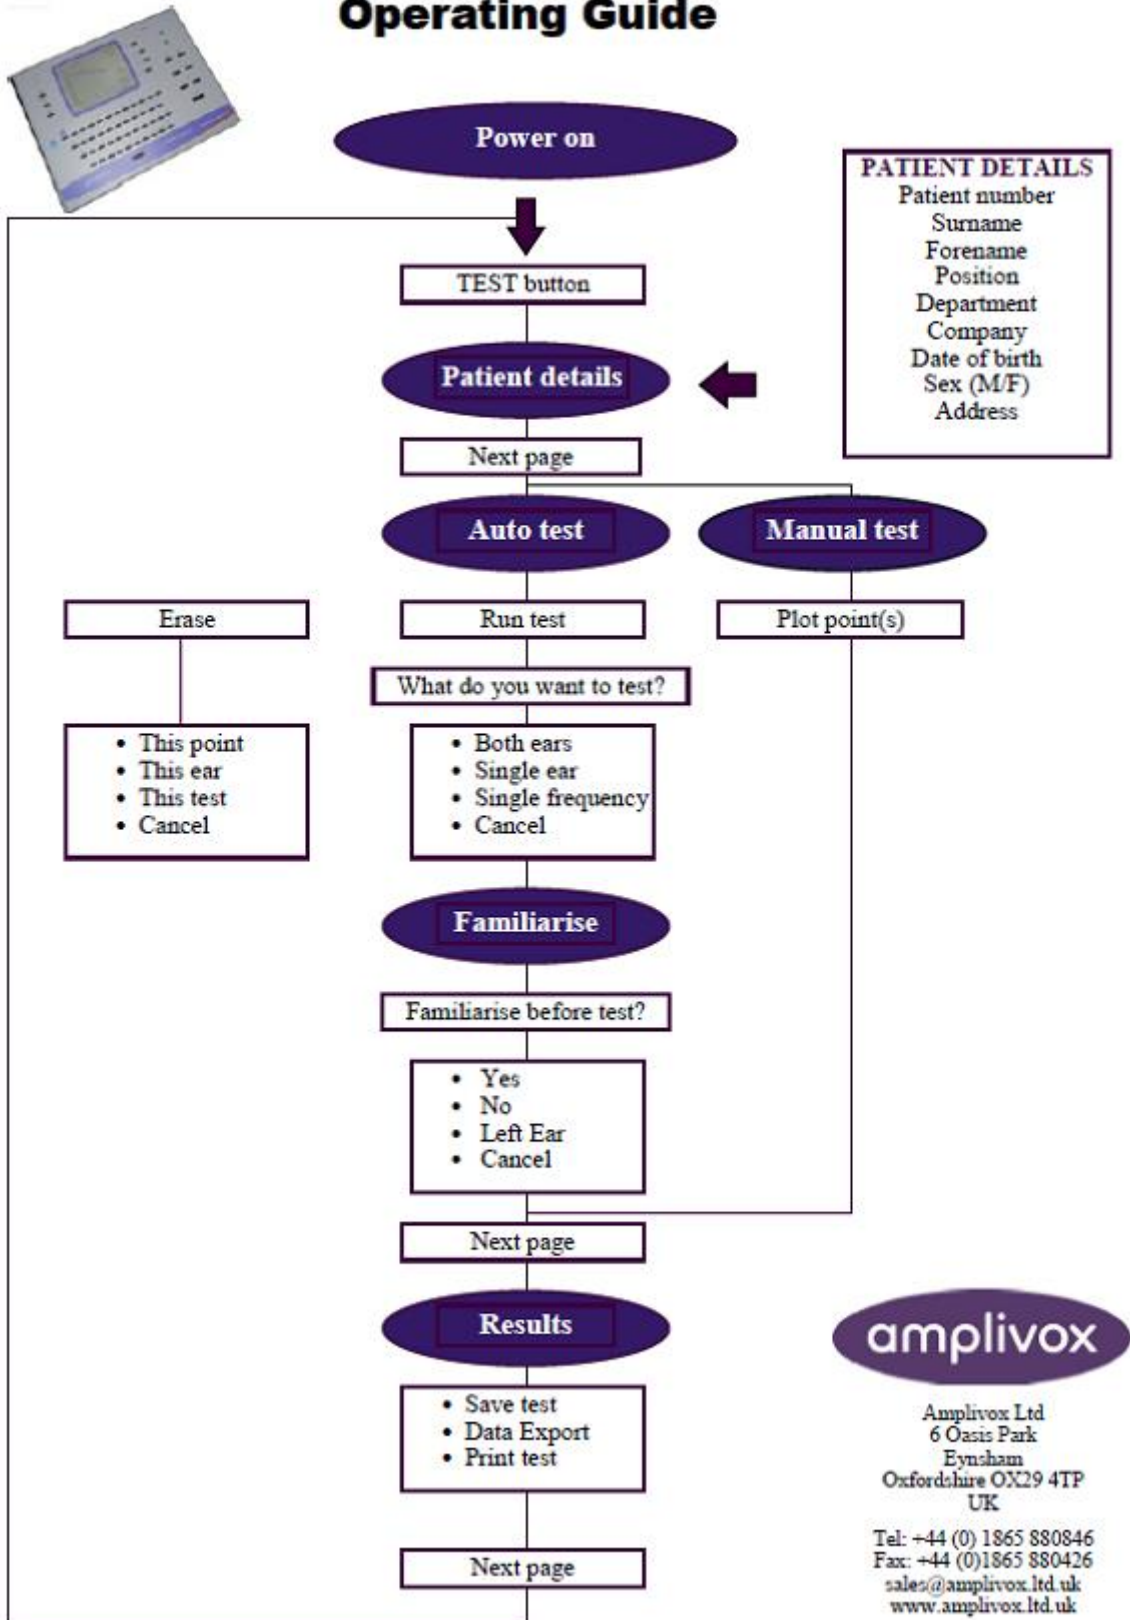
Operating Guide

Power on

TEST button

Patient details

PATIENT DETAILS
Patient number
Surname
Forename
Position
Department
Company
Date of birth
Sex (M/F)
Address

Next page

Auto test

Manual test

Erase

Run test

Plot point(s)

What do you want to test?

- This point
- This ear
- This test
- Cancel

- Both ears
- Single ear
- Single frequency
- Cancel

Familiarise

Familiarise before test?

- Yes
- No
- Left Ear
- Cancel

Next page

Results

amplivox

- Save test
- Data Export
- Print test

Amplivox Ltd
6 Oasis Park
Eynsham
Oxfordshire OX29 4TP
UK

Tel: +44 (0) 1865 880846
Fax: +44 (0)1865 880426
sales@amplivox.ltd.uk
www.amplivox.ltd.uk

Next page